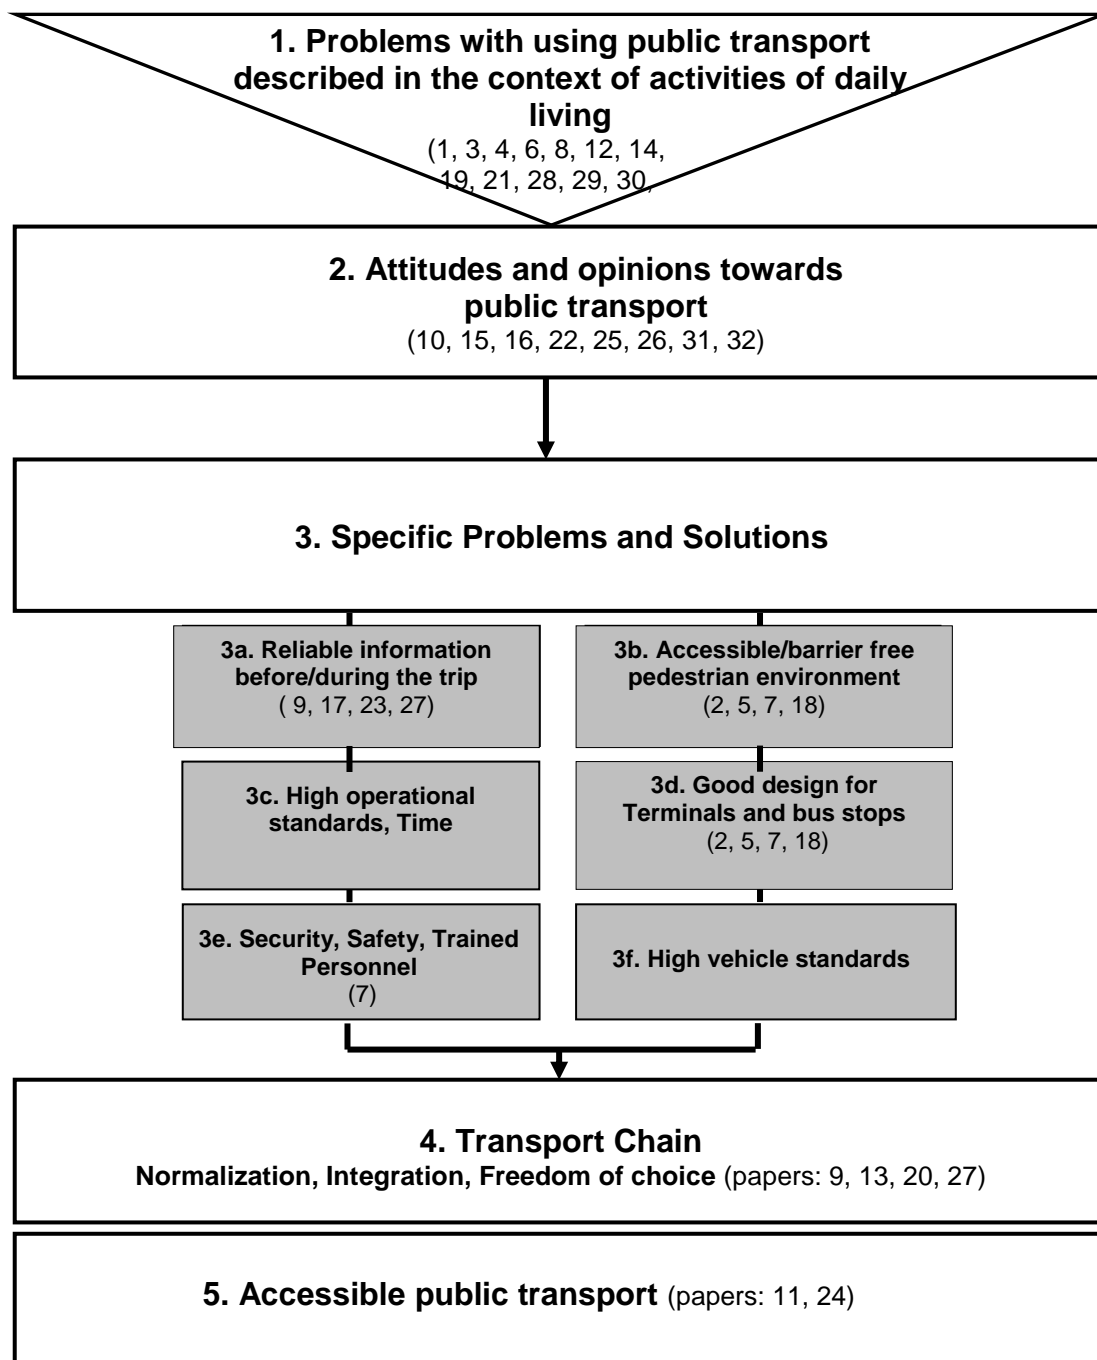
1. Problems with using public transport described in the context of activities of daily living
(1, 3, 4, 6, 8, 12, 14, 19, 21, 28, 29, 30,

2. Attitudes and opinions towards public transport
(10, 15, 16, 22, 25, 26, 31, 32)

3. Specific Problems and Solutions

3a. Reliable information before/during the trip
( 9, 17, 23, 27)

3b. Accessible/barrier free pedestrian environment
(2, 5, 7, 18)

3c. High operational standards, Time

3d. Good design for Terminals and bus stops
(2, 5, 7, 18)

3e. Security, Safety, Trained Personnel
(7)

3f. High vehicle standards

4. Transport Chain
Normalization, Integration, Freedom of choice (papers: 9, 13, 20, 27)

5. Accessible public transport (papers: 11, 24)